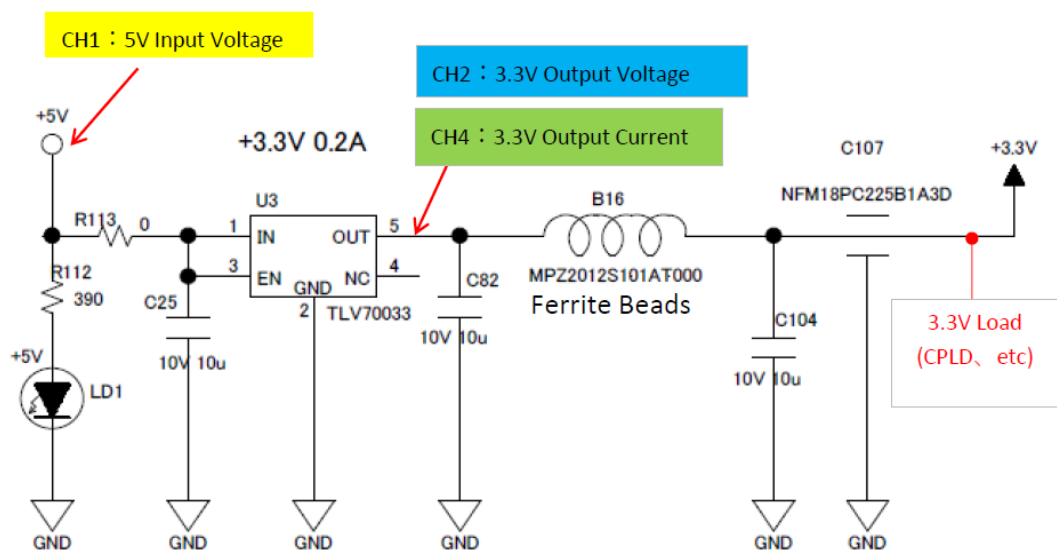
CH1：5V Input Voltage

CH2：3.3V Output Voltage

CH4：3.3V Output Current

+5V

+3.3V 0.2A

C107

+3.3V

U3

B16

NFM18PC225B1A3D

R113 0

1 IN

OUT 5

3 EN

NC 4

GND

2

TLV70033

R112 390

C25

C82

MPZ2012S101AT000

Ferrite Beads

C104

3.3V Load (CPLD、etc)

+5V

10V 10u

10V 10u

10V 10u

LD1

GND

GND

GND

GND

GND

GND